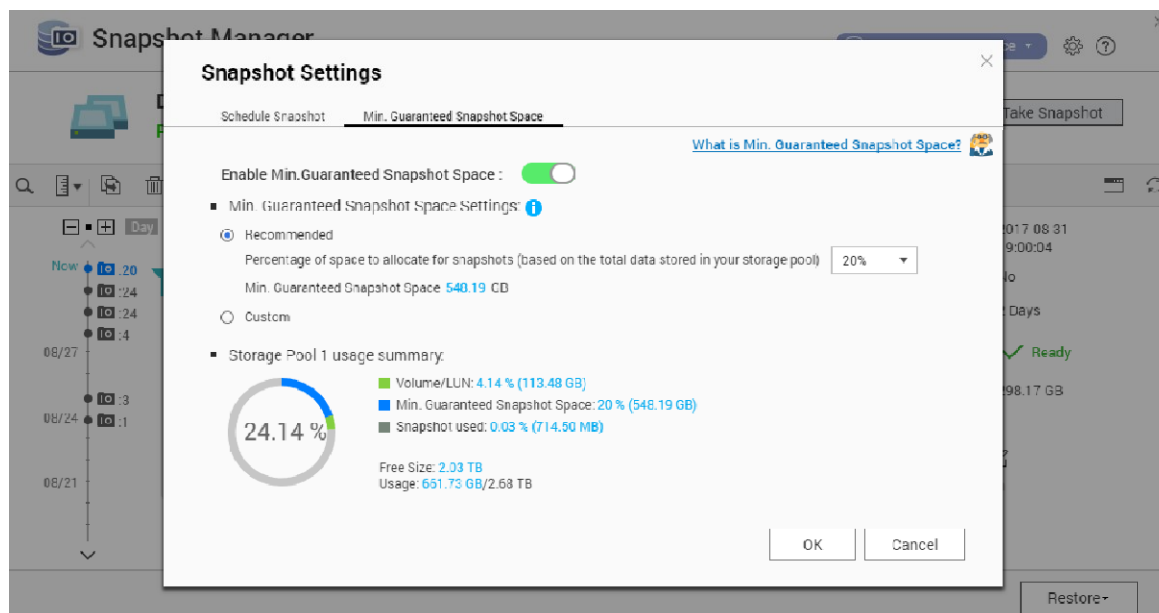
Snapshot Manager

Take Snapshot

Day

Now 20
:24
:24
:4
08/27
:3
08/24 :1
08/21

2017 08 31
19:00:04
lo
Days
Ready
298.17 GB

Restore

Snapshot Settings

Schedule Snapshot
Min. Guaranteed Snapshot Space

What is Min. Guaranteed Snapshot Space?

Enable Min.Guaranteed Snapshot Space :

Min. Guaranteed Snapshot Space Settings:

Recommended

Percentage of space to allocate for snapshots (based on the total data stored in your storage pool) 20%

Min. Guaranteed Snapshot Space 540.19 GB

Custom

Storage Pool 1 usage summary:

24.14 %

Volume/LUN: 4.14 % (113.48 GB)

Min. Guaranteed Snapshot Space: 20 % (548.19 GB)

Snapshot used: 0.03 % (714.50 MB)

Free Size: 2.03 TB

Usage: 661.73 GB/2.68 TB

OK

Cancel